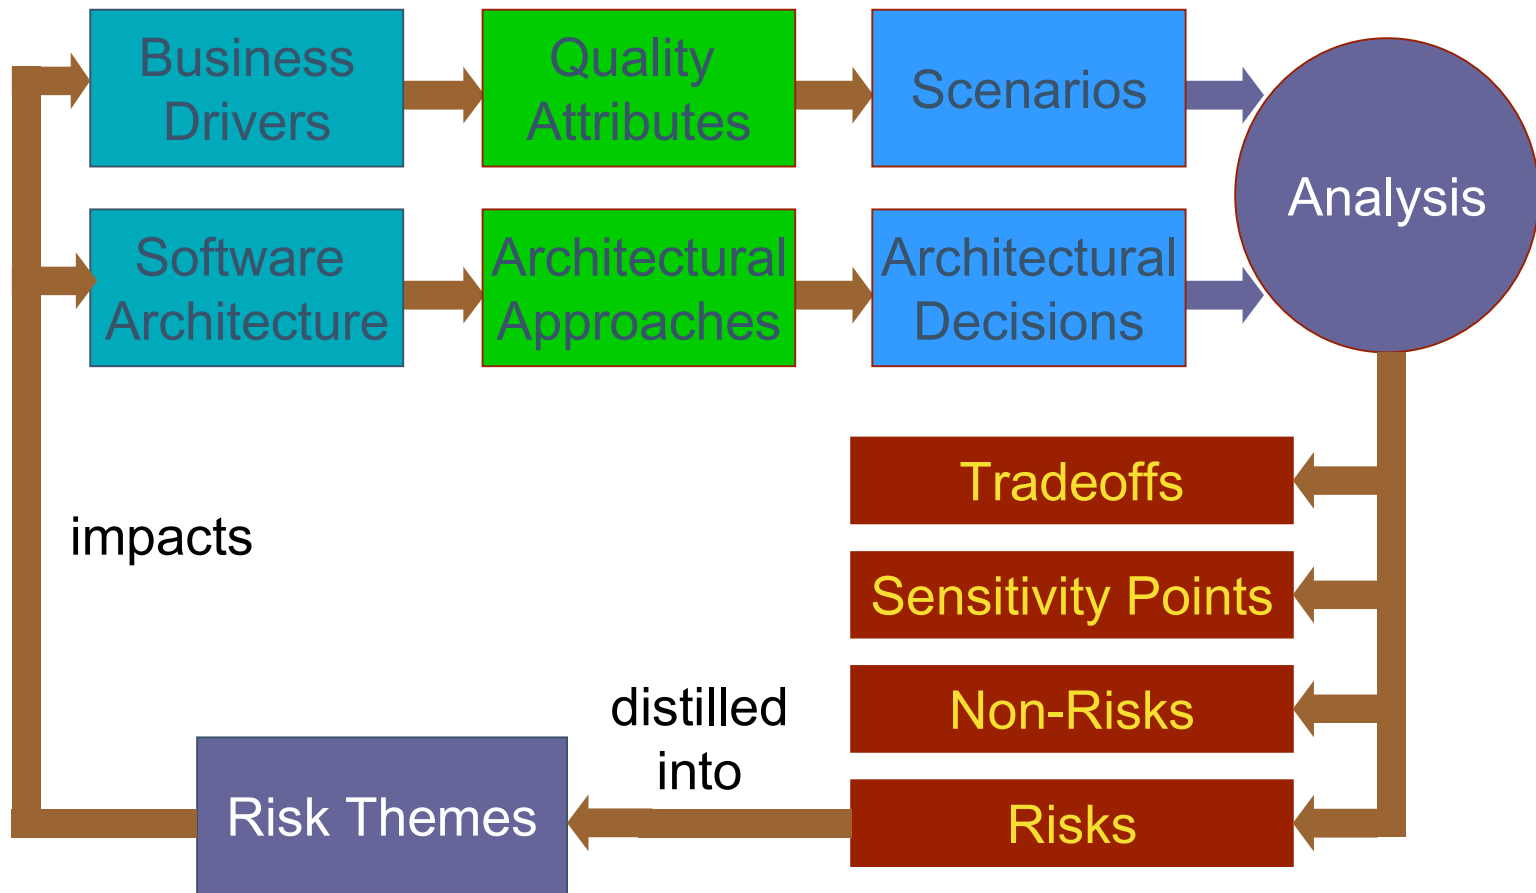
Business Drivers

Quality Attributes

Scenarios

Software Architecture

Architectural Approaches

Architectural Decisions

Analysis

Tradeoffs

Sensitivity Points

Non-Risks

Risks

impacts

distilled into

Risk Themes